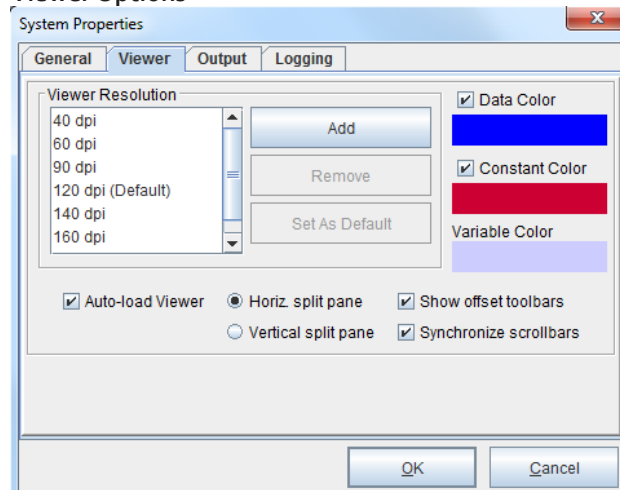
System Properties

General | Viewer | Output | Logging

Viewer Resolution

40 dpi
60 dpi
90 dpi
120 dpi (Default)
140 dpi
160 dpi

Add

Remove

Set As Default

Data Color

Constant Color

Variable Color

Auto-load Viewer

Horiz. split pane

Vertical split pane

Show offset toolbars

Synchronize scrollbars

OK

Cancel